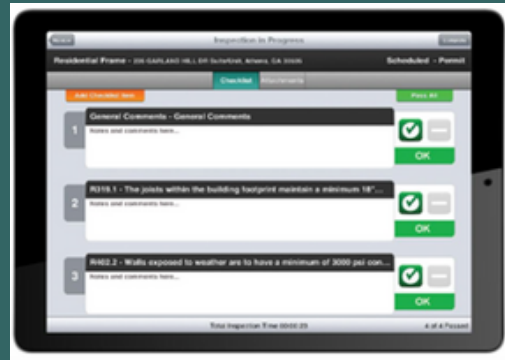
Inspection in Progress

Residential Frame - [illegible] GARLAND HILL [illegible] Athens, GA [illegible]

Scheduled - Permit

Checklist

Attachments

Add Checklist Item

Pass All

1

General Comments - General Comments

Notes and comments here...

OK

2

R319.1 - The joists within the building footprint maintain a minimum 18"...

Notes and comments here...

OK

3

R402.2 - Walls exposed to weather are to have a minimum of 3000 psi con...

Notes and comments here...

OK

Total Inspection Time 00:00:25

4 of 4 Passed